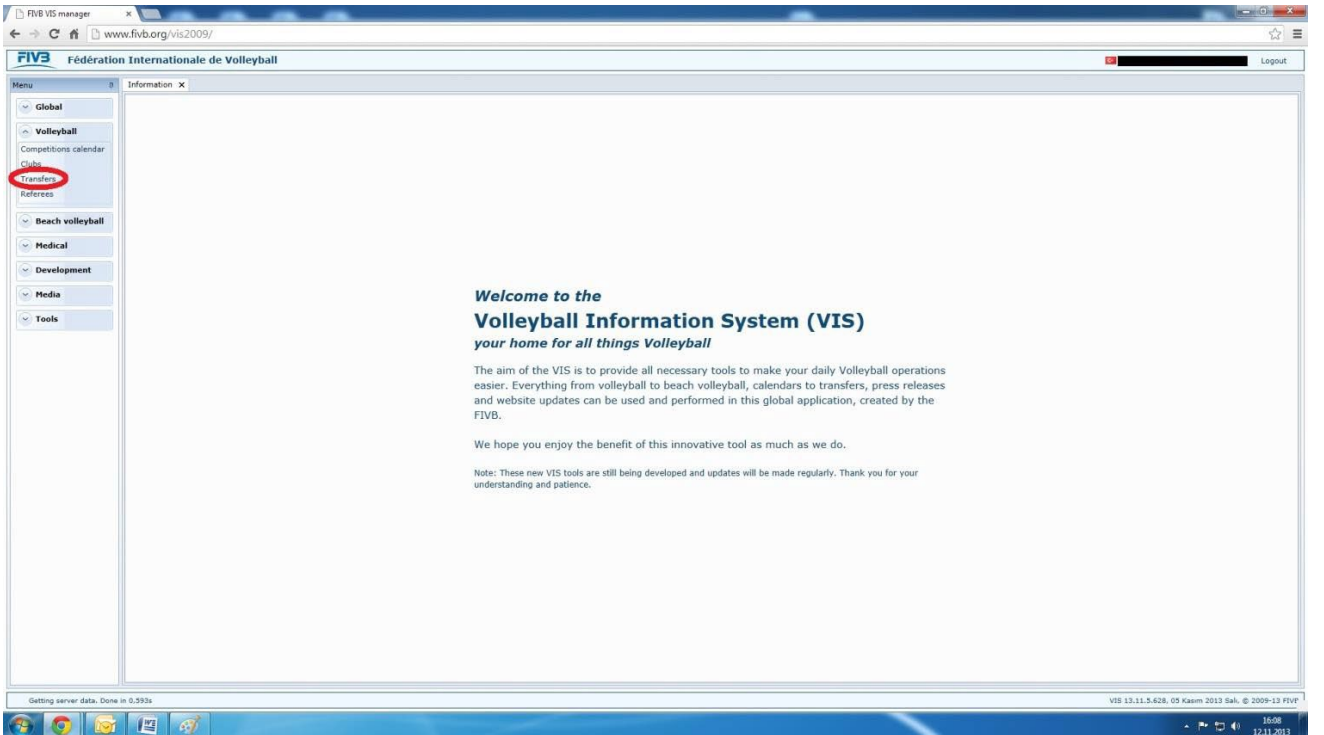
FIVB VIS manager ×

www.fivb.org/vis2009/

FIVB Fédération Internationale de Volleyball

Logout

Menu

Information ×

Global

Volleyball

Competitions calendar

Clubs

Transfers

Referees

Beach volleyball

Medical

Development

Media

Tools

Welcome to the

Volleyball Information System (VIS)

your home for all things Volleyball

The aim of the VIS is to provide all necessary tools to make your daily Volleyball operations easier. Everything from volleyball to beach volleyball, calendars to transfers, press releases and website updates can be used and performed in this global application, created by the FIVB.

We hope you enjoy the benefit of this innovative tool as much as we do.

Note: These new VIS tools are still being developed and updates will be made regularly. Thank you for your understanding and patience.

Getting server data. Done in 0,593s

VIS 13.11.5.628, 05 Kasım 2013 Salı, © 2009-13 FIVB

16:08
12.11.2013